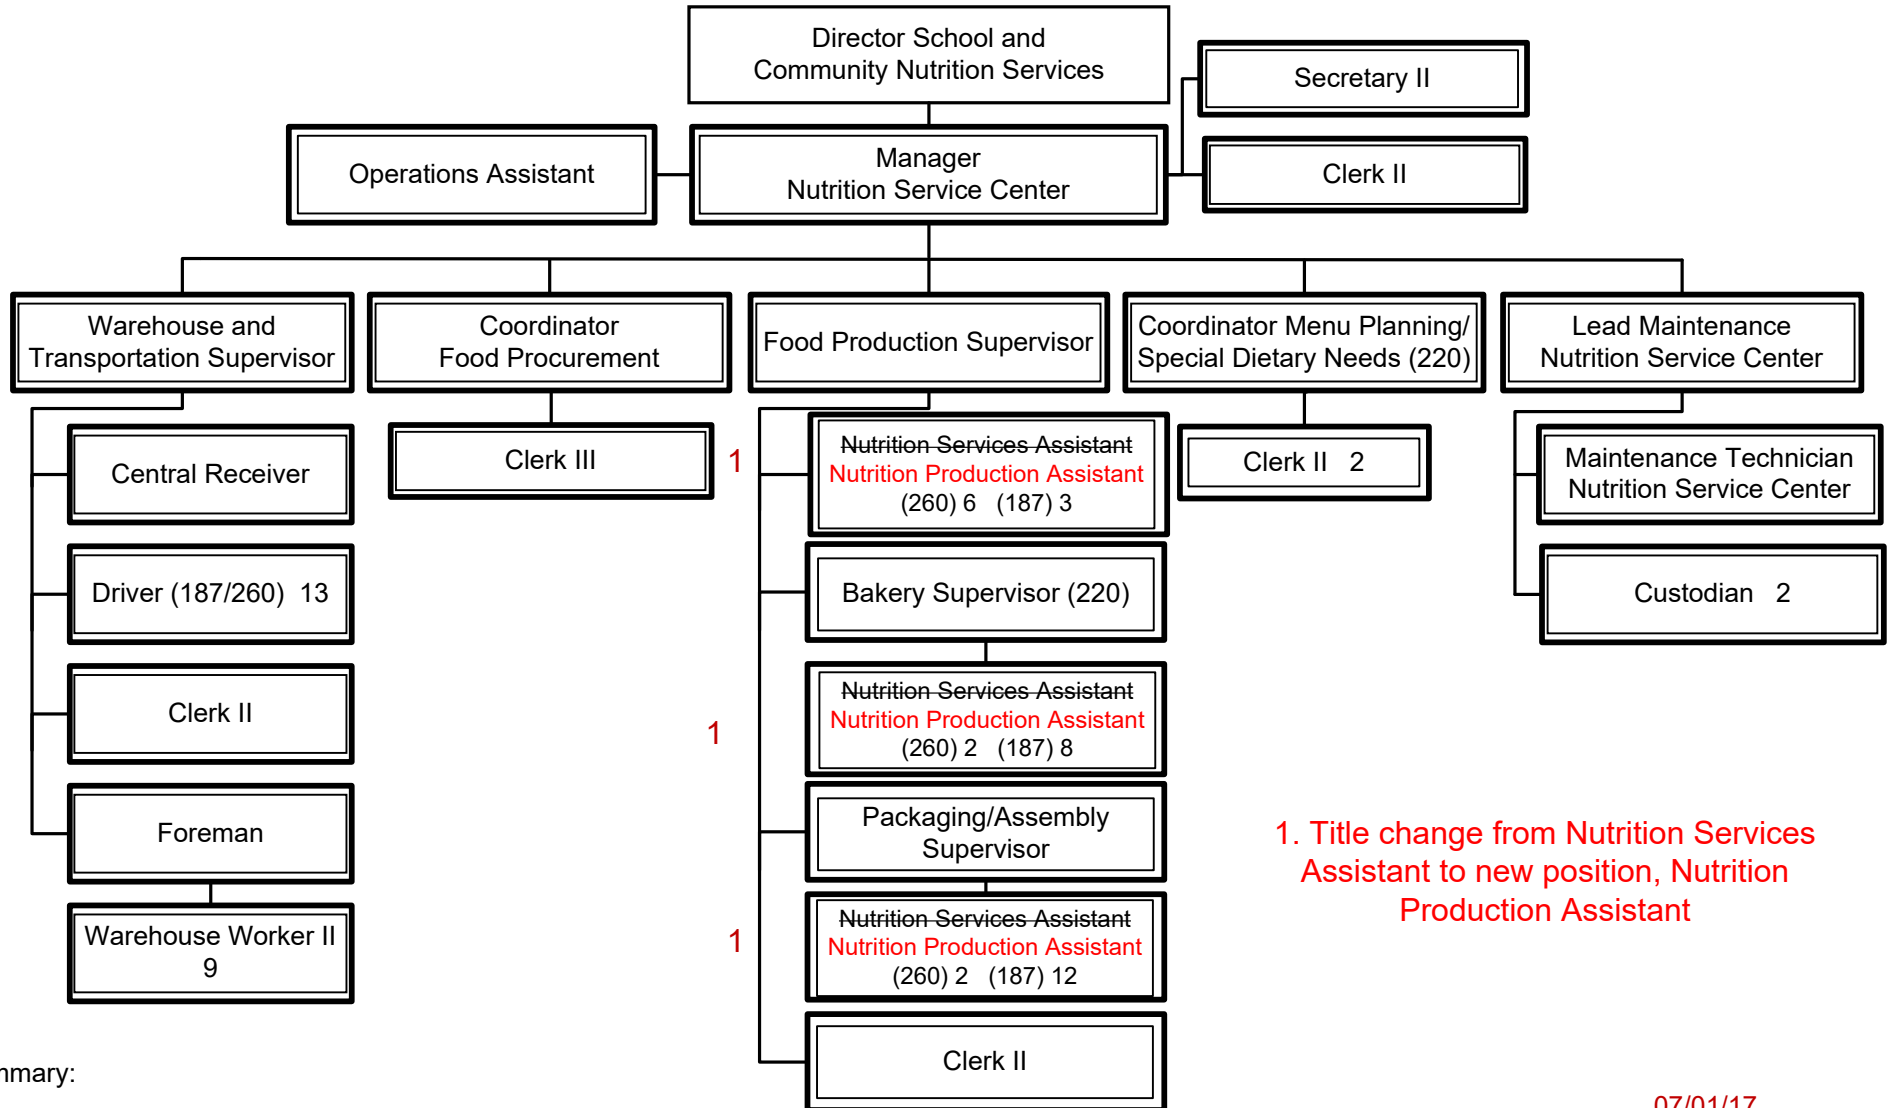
Director School and Community Nutrition Services

Secretary II

Operations Assistant

Manager Nutrition Service Center

Clerk II

Warehouse and Transportation Supervisor

Coordinator Food Procurement

Food Production Supervisor

Coordinator Menu Planning/ Special Dietary Needs (220)

Lead Maintenance Nutrition Service Center

Central Receiver

Clerk III

1

~~Nutrition Services Assistant~~
Nutrition Production Assistant
(260) 6 (187) 3

Clerk II 2

Maintenance Technician Nutrition Service Center

Driver (187/260) 13

Bakery Supervisor (220)

Custodian 2

Clerk II

1

~~Nutrition Services Assistant~~
Nutrition Production Assistant
(260) 2 (187) 8

Foreman

Packaging/Assembly Supervisor

1. Title change from Nutrition Services Assistant to new position, Nutrition Production Assistant

Warehouse Worker II 9

1

~~Nutrition Services Assistant~~
Nutrition Production Assistant
(260) 2 (187) 12

Clerk II

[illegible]mmary:

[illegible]